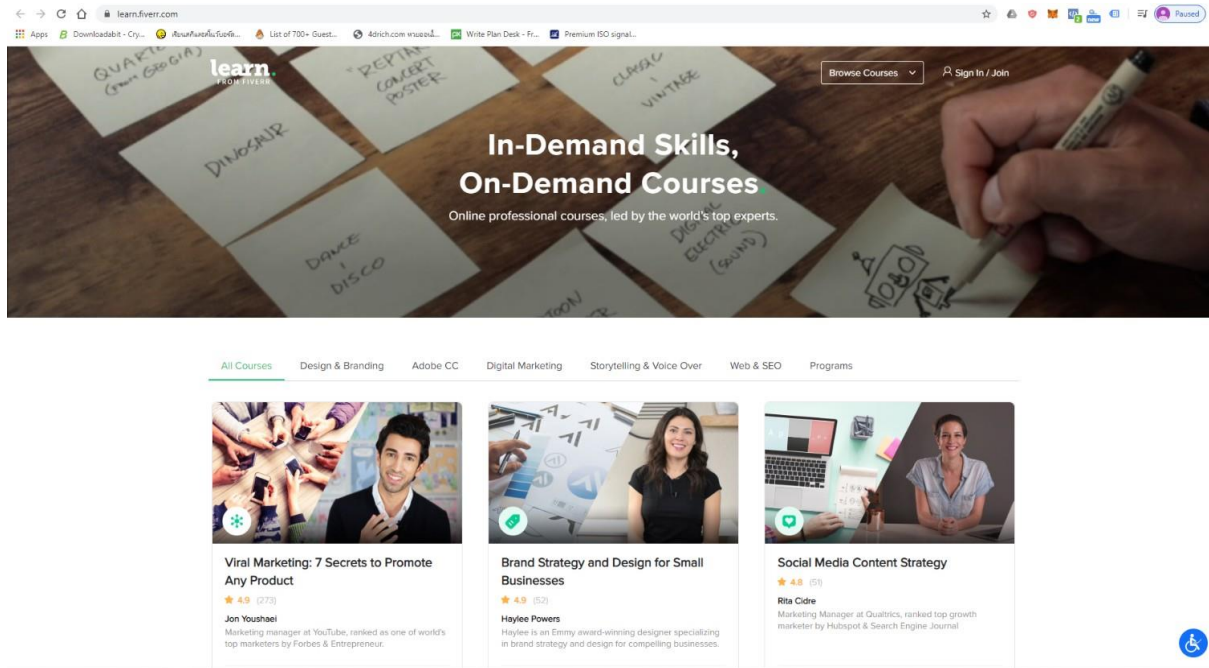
learn.fiverr.com

Paused

Apps Downloadabit - Cry... เขียนบทความแล้วได้เงิน... List of 700+ Guest... 4drich.com หาเงินออนไลน์... Write Plan Desk - Fr... Premium ISO signal...

QUARTET (from GEORGIA)

REPTAR CONCERT POSTER

CLASSIC VINTAGE

DINOSAUR

DANCE DISCO

DIGITAL ELECTRO (SOUND)

ROBOT

learn. FROM FIVERR

Browse Courses

Sign In / Join

In-Demand Skills, On-Demand Courses.

Online professional courses, led by the world's top experts.

All Courses | Design & Branding | Adobe CC | Digital Marketing | Storytelling & Voice Over | Web & SEO | Programs

Viral Marketing: 7 Secrets to Promote Any Product
4.9 (273)
Jon Youshaei
Marketing manager at YouTube, ranked as one of world's top marketers by Forbes & Entrepreneur.

Brand Strategy and Design for Small Businesses
4.9 (52)
Haylee Powers
Haylee is an Emmy award-winning designer specializing in brand strategy and design for compelling businesses.

Social Media Content Strategy
4.8 (51)
Rita Cidre
Marketing Manager at Qualtrics, ranked top growth marketer by Hubspot & Search Engine Journal